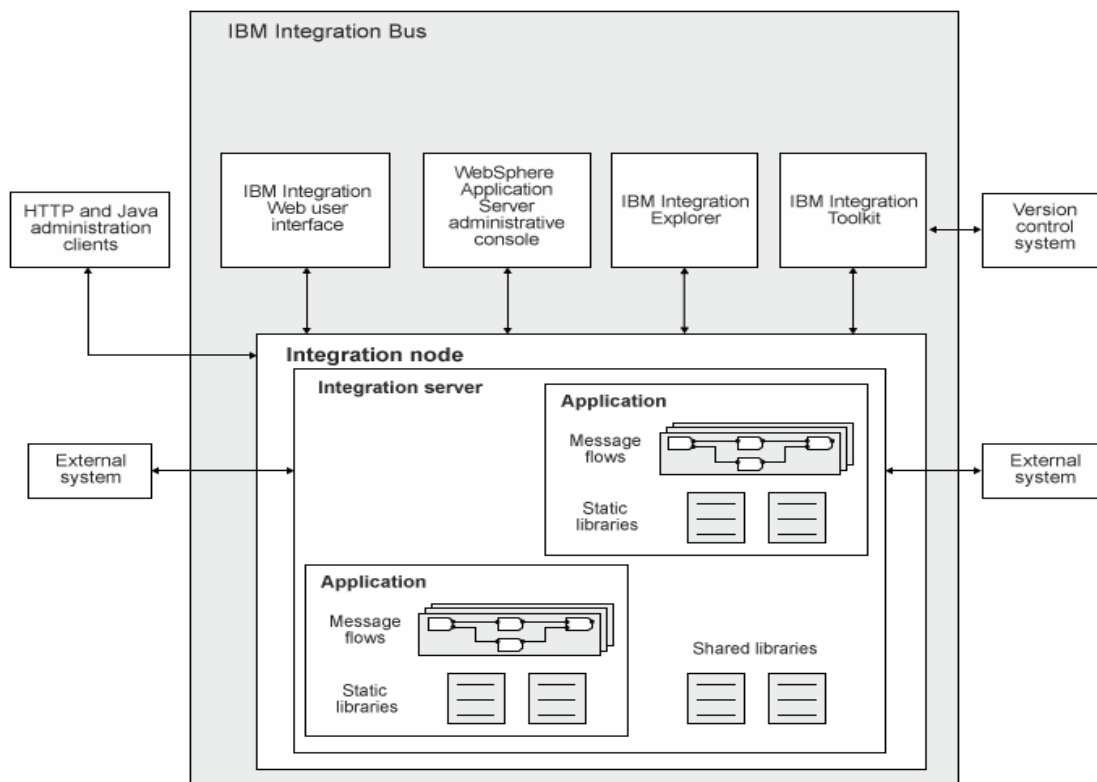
IBM Integration Bus

HTTP and Java administration clients

IBM Integration Web user interface

WebSphere Application Server administrative console

IBM Integration Explorer

IBM Integration Toolkit

Version control system

Integration node

Integration server

Application

Message flows

Static libraries

External system

External system

Application

Message flows

Static libraries

Shared libraries